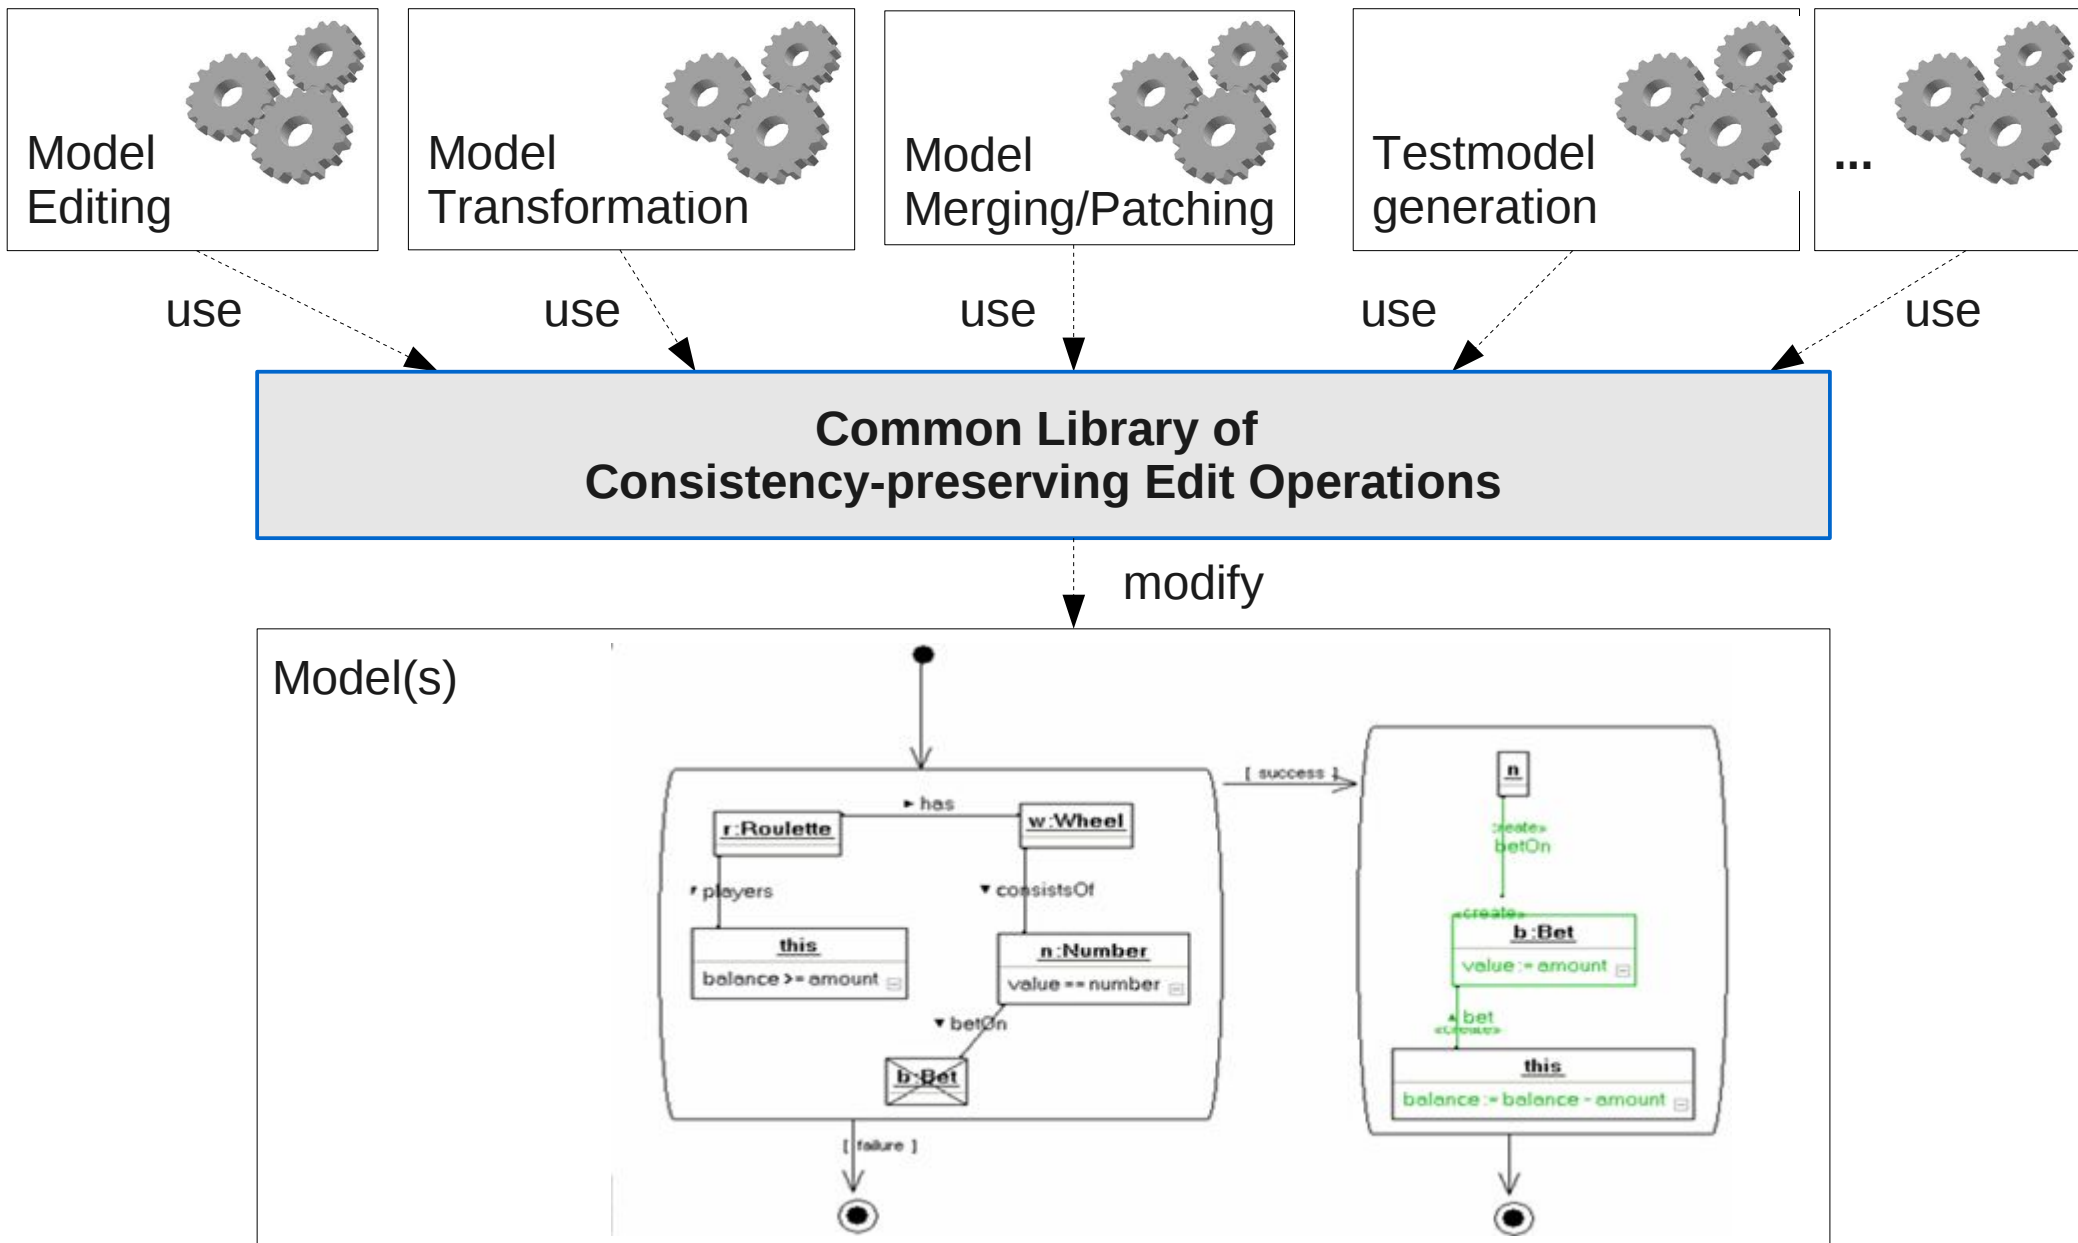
Model Editing

Model Transformation

Model Merging/Patching

Testmodel generation

...

use

use

use

use

use

**Common Library of Consistency-preserving Edit Operations**

modify

Model(s)

[ success ]

► has

r:Roulette

w:Wheel

▾ players

▾ consistsOf

this

balance >= amount

n:Number

value == number

▾ betOn

b:Bet

[ failure ]

n

«create»
betOn

«create»

b:Bet

value := amount

▴ bet
«create»

this

balance := balance - amount